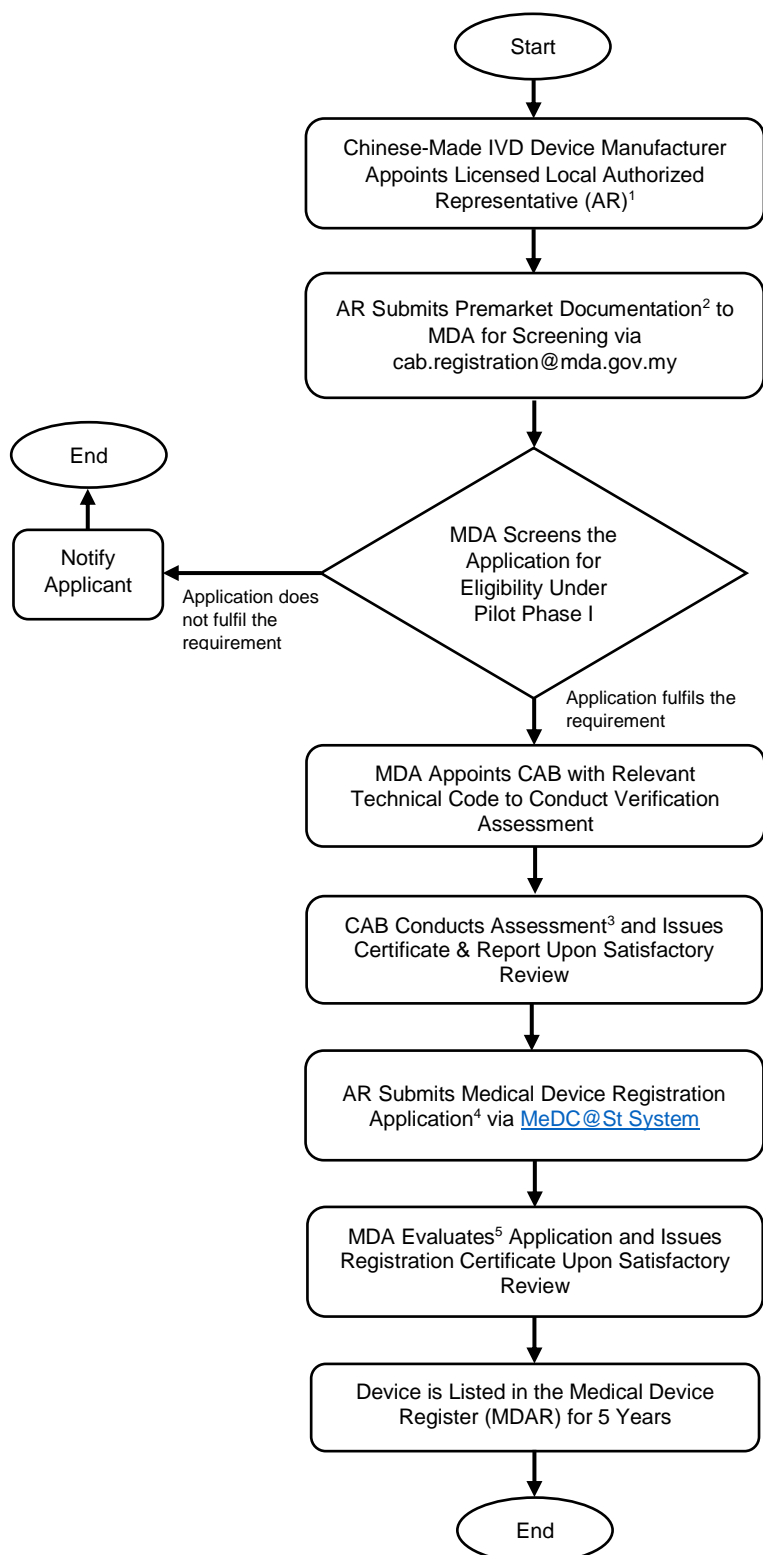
Start

Chinese-Made IVD Device Manufacturer Appoints Licensed Local Authorized Representative (AR)$^1$

AR Submits Premarket Documentation$^2$ to MDA for Screening via cab.registration@mda.gov.my

End

Notify Applicant

Application does not fulfil the requirement

MDA Screens the Application for Eligibility Under Pilot Phase I

Application fulfils the requirement

MDA Appoints CAB with Relevant Technical Code to Conduct Verification Assessment

CAB Conducts Assessment$^3$ and Issues Certificate & Report Upon Satisfactory Review

AR Submits Medical Device Registration Application$^4$ via MeDC@St System

MDA Evaluates$^5$ Application and Issues Registration Certificate Upon Satisfactory Review

Device is Listed in the Medical Device Register (MDAR) for 5 Years

End